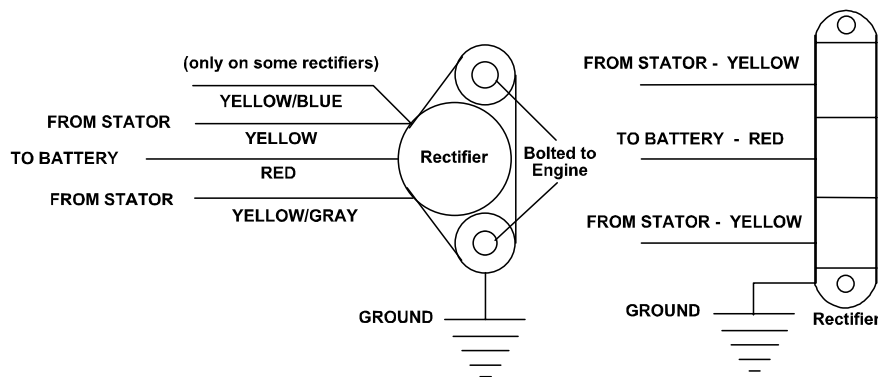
(only on some rectifiers)
YELLOW/BLUE
FROM STATOR
YELLOW
TO BATTERY
Rectifier
RED
FROM STATOR
YELLOW/GRAY
Bolted to Engine
GROUND

FROM STATOR - YELLOW
TO BATTERY - RED
FROM STATOR - YELLOW
GROUND
Rectifier